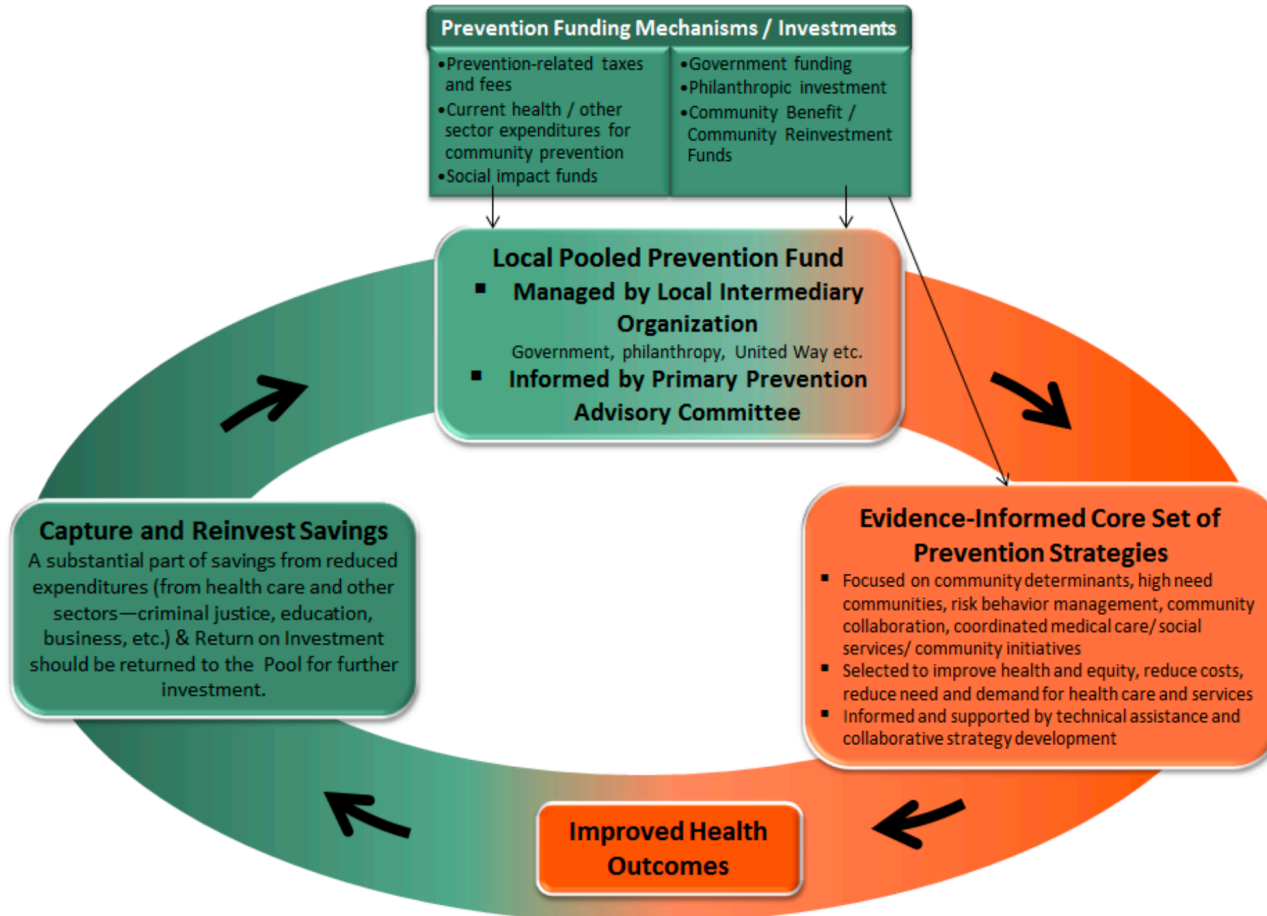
Prevention Funding Mechanisms / Investments

•Prevention-related taxes and fees
•Current health / other sector expenditures for community prevention
•Social impact funds

•Government funding
•Philanthropic investment
•Community Benefit / Community Reinvestment Funds

Local Pooled Prevention Fund
▪ Managed by Local Intermediary Organization
Government, philanthropy, United Way etc.
▪ Informed by Primary Prevention Advisory Committee

Evidence-Informed Core Set of Prevention Strategies
▪ Focused on community determinants, high need communities, risk behavior management, community collaboration, coordinated medical care/ social services/ community initiatives
▪ Selected to improve health and equity, reduce costs, reduce need and demand for health care and services
▪ Informed and supported by technical assistance and collaborative strategy development

Improved Health Outcomes

Capture and Reinvest Savings
A substantial part of savings from reduced expenditures (from health care and other sectors—criminal justice, education, business, etc.) & Return on Investment should be returned to the Pool for further investment.